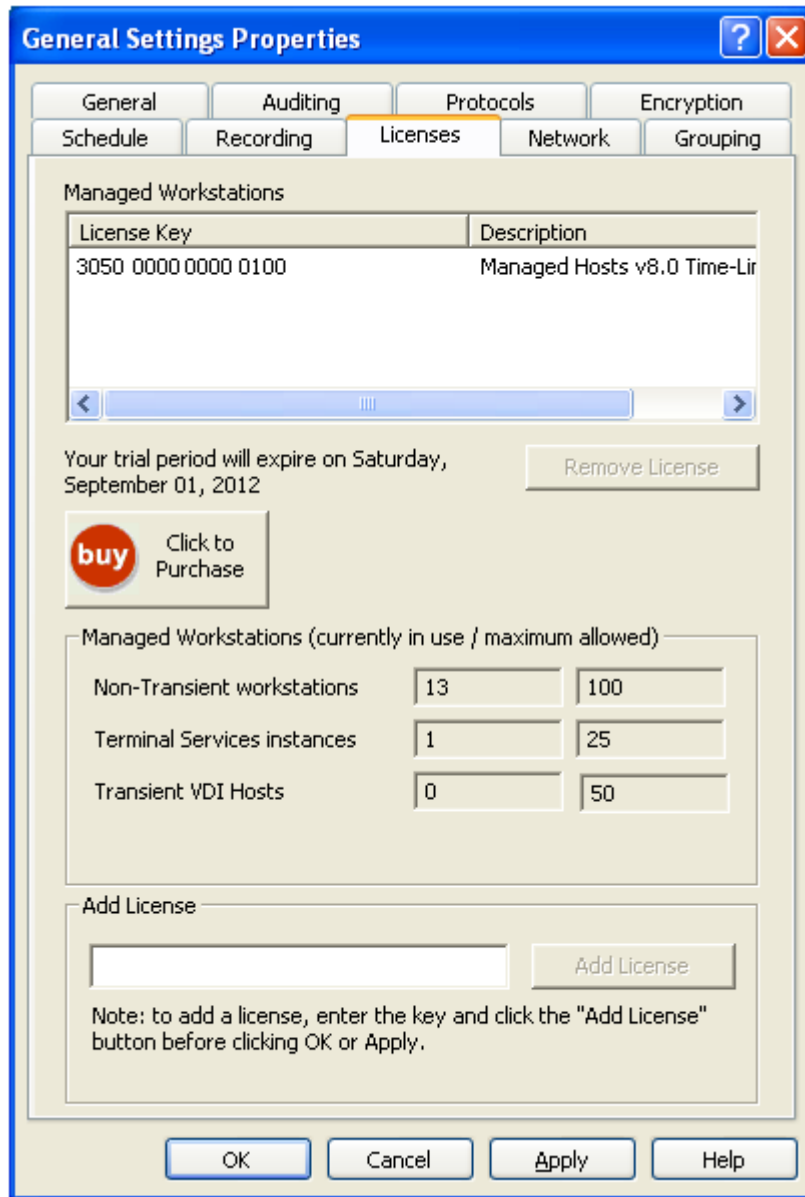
General Settings Properties

General | Auditing | Protocols | Encryption
Schedule | Recording | Licenses | Network | Grouping

Managed Workstations

| License Key | Description |
|---|---|
| 3050 0000 0000 0100 | Managed Hosts v8.0 Time-Lir |

Your trial period will expire on Saturday, September 01, 2012

Remove License

buy Click to Purchase

Managed Workstations (currently in use / maximum allowed)

| | | |
|---|---|---|
| Non-Transient workstations | 13 | 100 |
| Terminal Services instances | 1 | 25 |
| Transient VDI Hosts | 0 | 50 |

Add License

Add License

Note: to add a license, enter the key and click the "Add License" button before clicking OK or Apply.

OK | Cancel | Apply | Help